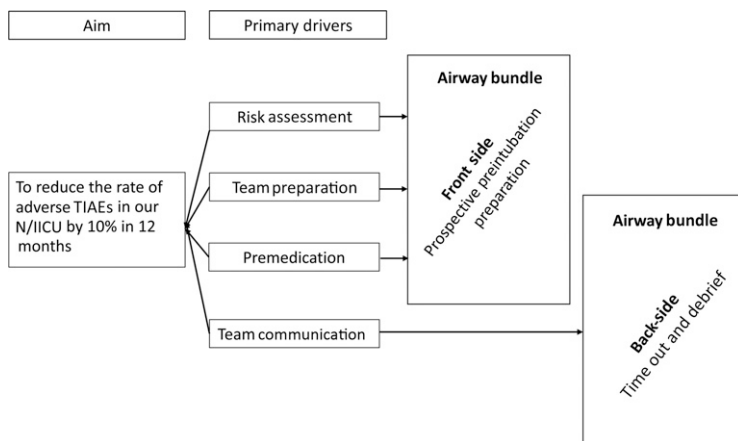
Aim

Primary drivers

To reduce the rate of adverse TIAEs in our N/IICU by 10% in 12 months

Risk assessment

Team preparation

Premedication

Team communication

Airway bundle

Front side
Prospective preintubation preparation

Airway bundle

Back side
Time out and debrief